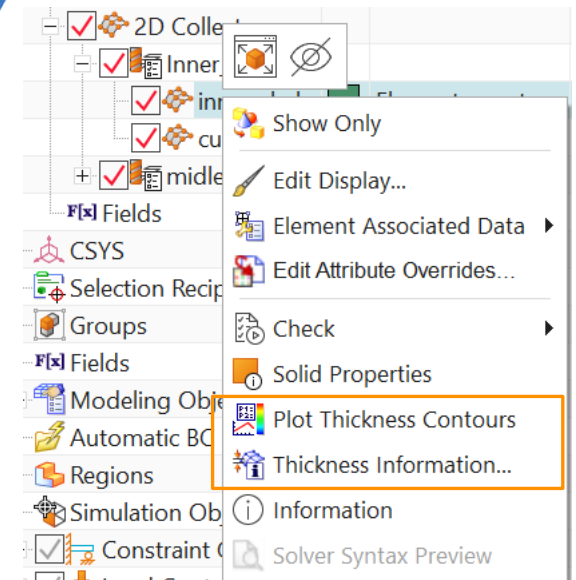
2D Collect
Inner_
inn
cu
midle
Fields
CSYS
Selection Recip
Groups
Fields
Modeling Obj
Automatic BC
Regions
Simulation Obj
Constraint (
Show Only
Edit Display...
Element Associated Data
Edit Attribute Overrides...
Check
Solid Properties
Plot Thickness Contours
Thickness Information...
Information
Solver Syntax Preview